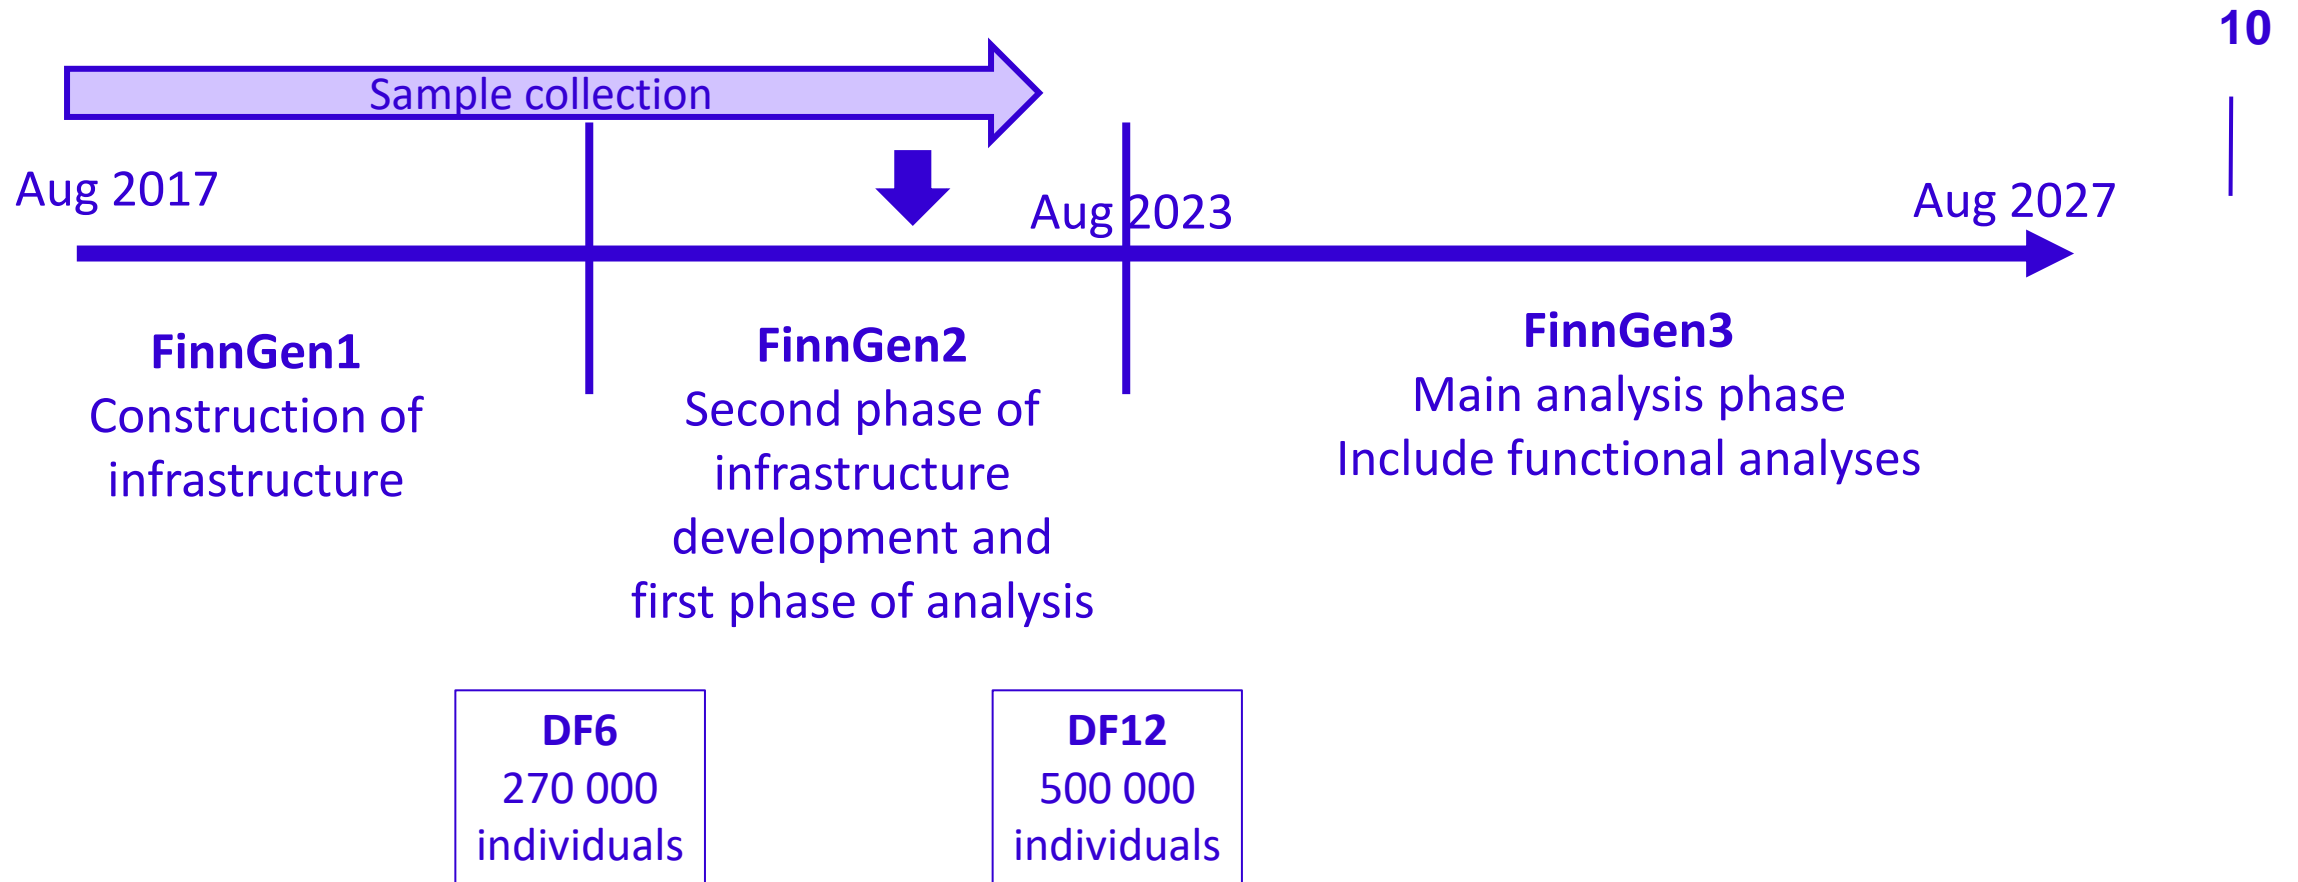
10

Sample collection

Aug 2017

Aug 2023

Aug 2027

FinnGen1
Construction of infrastructure

FinnGen2
Second phase of infrastructure development and first phase of analysis

FinnGen3
Main analysis phase
Include functional analyses

DF6
270 000 individuals

DF12
500 000 individuals